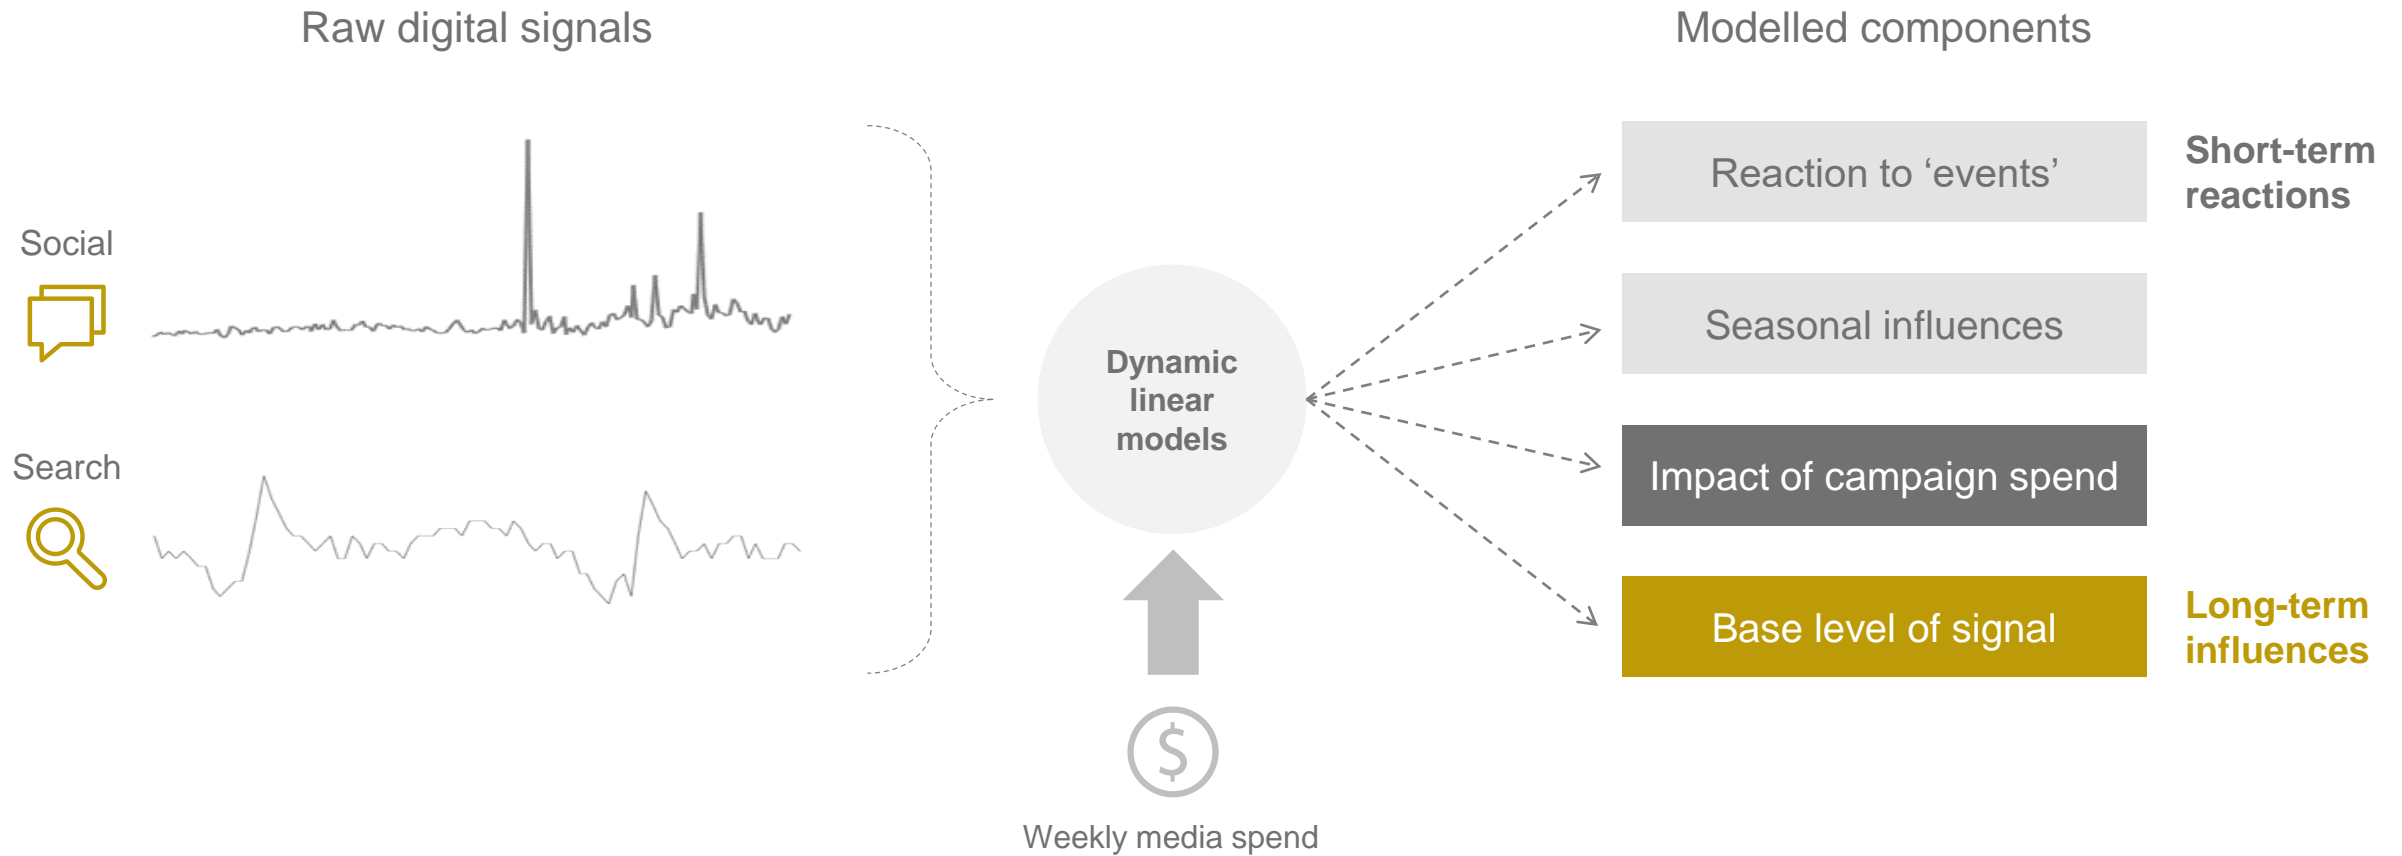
Raw digital signals

Modelled components

Social

Search

Dynamic linear models

Weekly media spend

Reaction to ‘events’

Seasonal influences

Impact of campaign spend

Base level of signal

Short-term reactions

Long-term influences